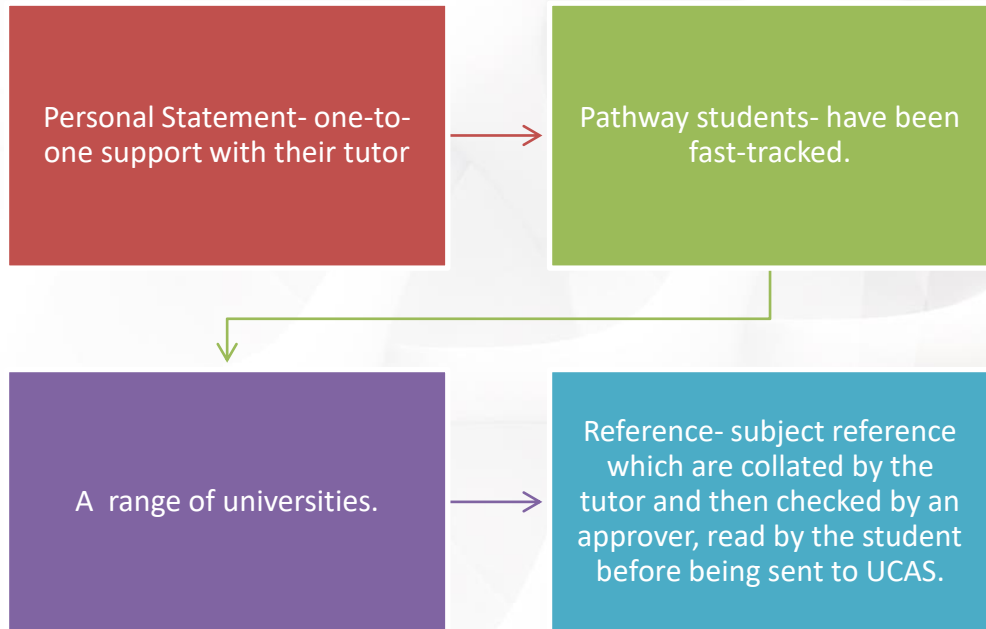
Personal Statement- one-to-one support with their tutor

Pathway students- have been fast-tracked.

A range of universities.

Reference- subject reference which are collated by the tutor and then checked by an approver, read by the student before being sent to UCAS.